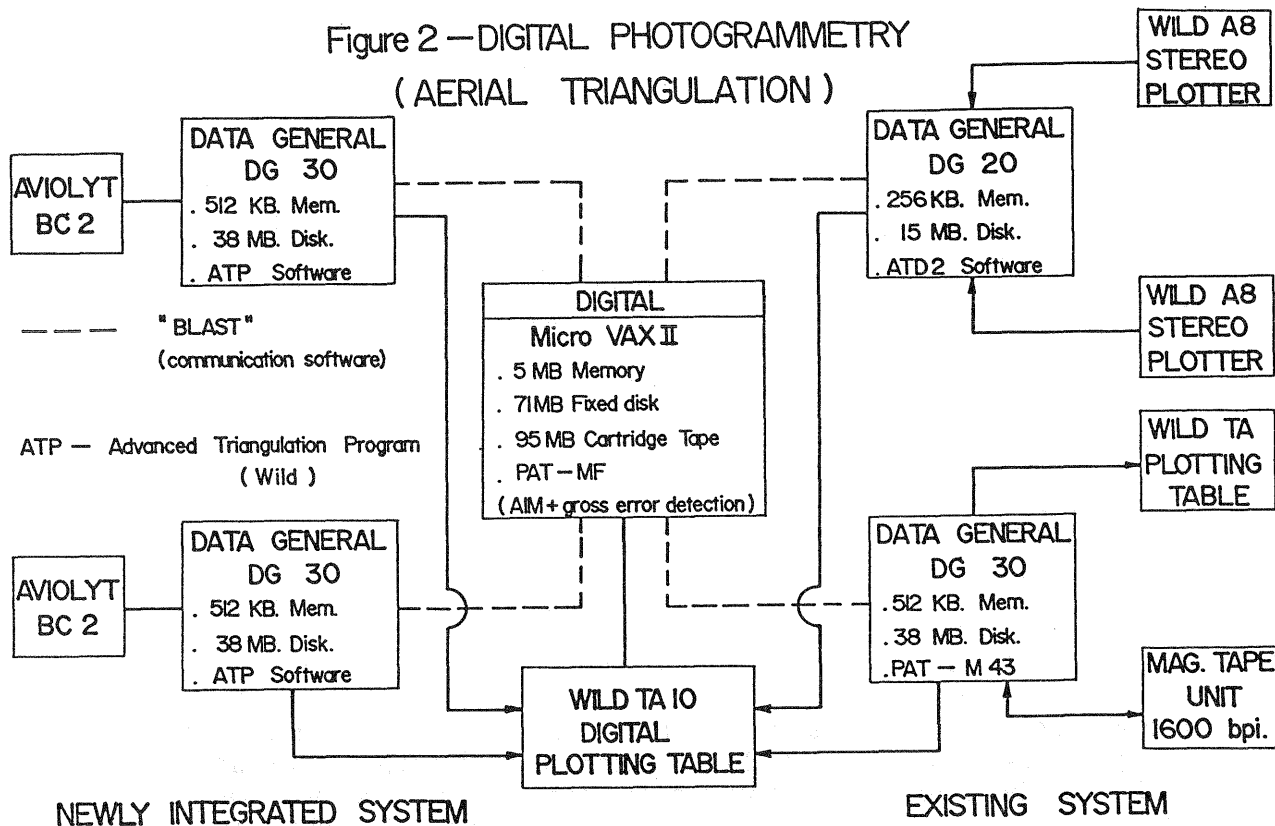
Figure 2 — DIGITAL PHOTOGRAMMETRY
( AERIAL TRIANGULATION )

WILD A8
STEREO
PLOTTER

AVIOLYT
BC 2

DATA GENERAL
DG 30
. 512 KB. Mem.
. 38 MB. Disk.
. ATP Software

DATA GENERAL
DG 20
. 256 KB. Mem.
. 15 MB. Disk.
. ATD 2 Software

— — — "BLAST"
(communication software)

DIGITAL
Micro VAX II
. 5 MB Memory
. 71 MB Fixed disk
. 95 MB Cartridge Tape
. PAT — MF
( AIM + gross error detection)

WILD A8
STEREO
PLOTTER

ATP — Advanced Triangulation Program
( Wild )

WILD TA
PLOTTING
TABLE

AVIOLYT
BC 2

DATA GENERAL
DG 30
. 512 KB. Mem.
. 38 MB. Disk.
. ATP Software

DATA GENERAL
DG 30
. 512 KB. Mem.
. 38 MB. Disk.
. PAT — M 43

WILD TA 10
DIGITAL
PLOTTING TABLE

MAG. TAPE
UNIT
1600 bpi.

NEWLY INTEGRATED SYSTEM

EXISTING SYSTEM